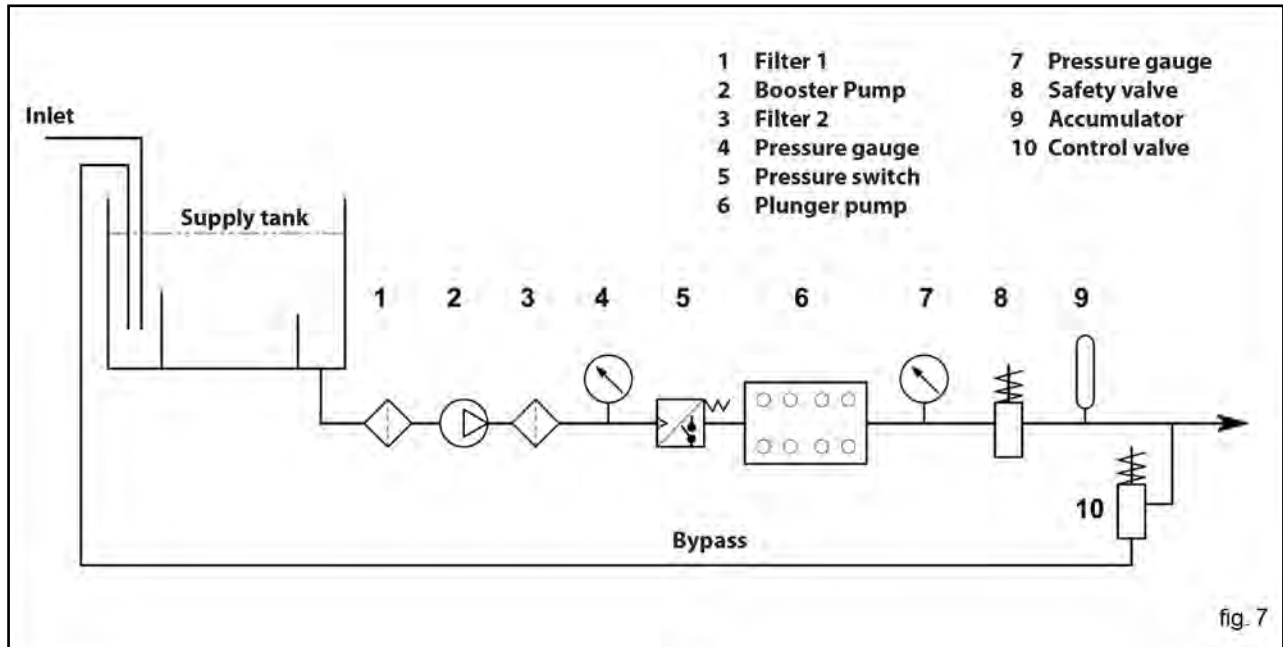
1 Filter 1
2 Booster Pump
3 Filter 2
4 Pressure gauge
5 Pressure switch
6 Plunger pump

7 Pressure gauge
8 Safety valve
9 Accumulator
10 Control valve

Inlet

Supply tank

1 2 3 4 5 6 7 8 9

10

Bypass

fig. 7